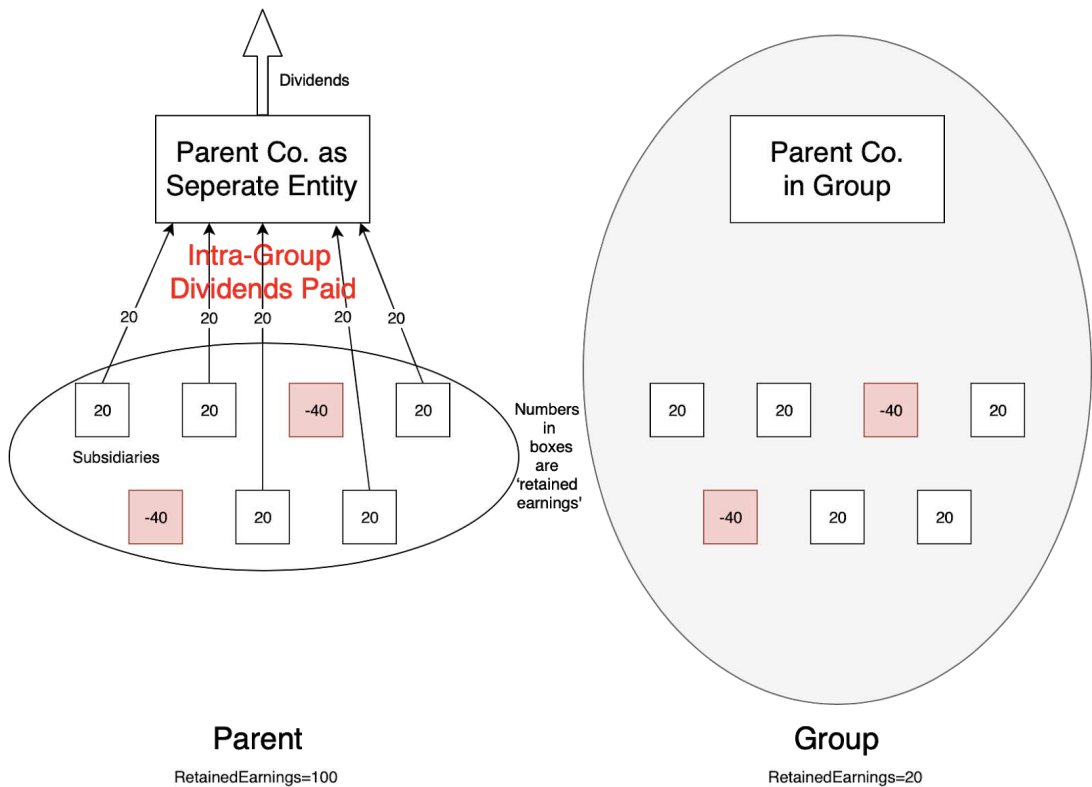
Dividends

Parent Co. as Seperate Entity

Intra-Group Dividends Paid

20 20 20 20 20

20 20 -40 20

Subsidiaries

-40 20 20

Numbers in boxes are 'retained earnings'

Parent Co. in Group

20 20 -40 20

-40 20 20

Parent

RetainedEarnings=100

Group

RetainedEarnings=20